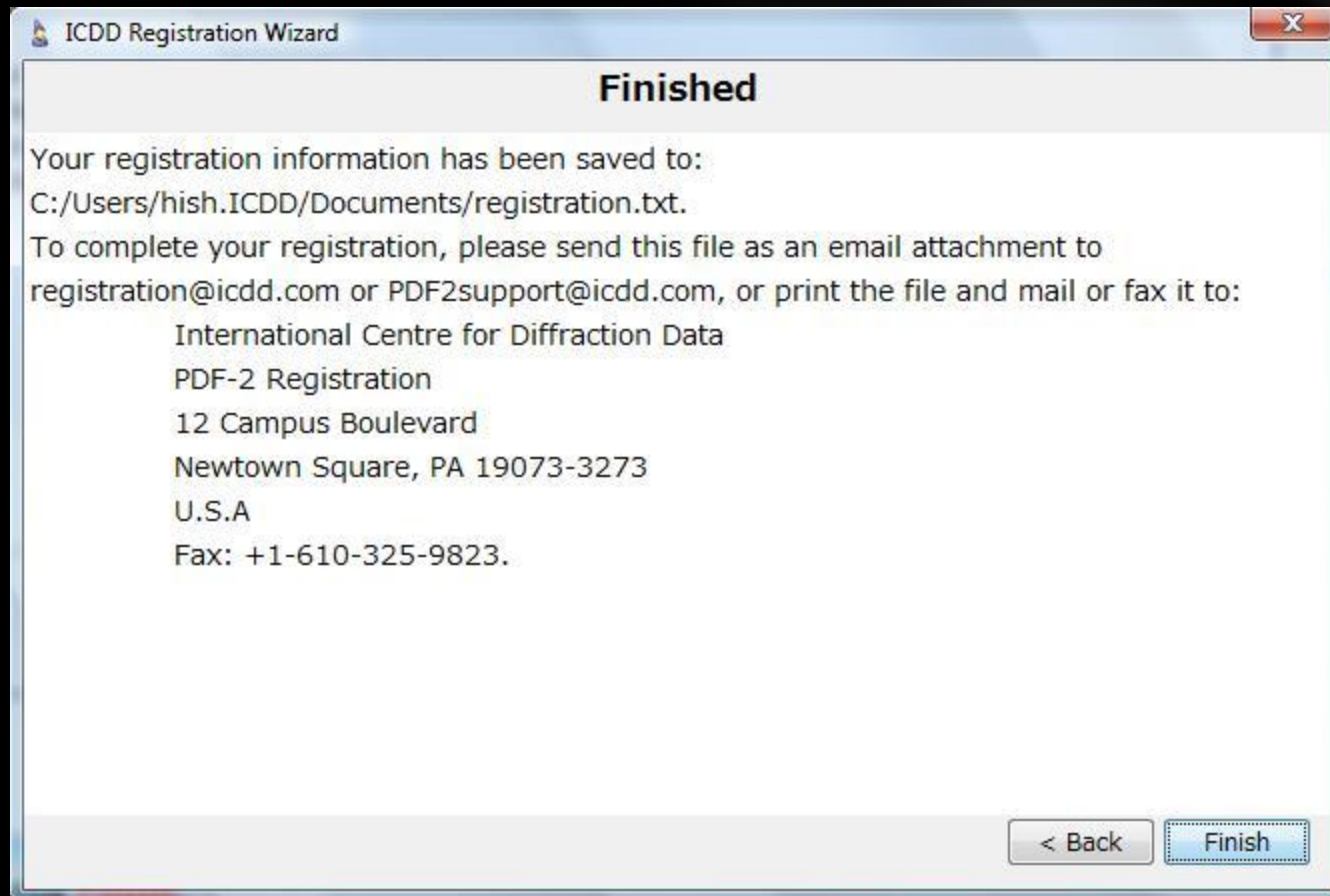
ICDD Registration Wizard

Finished

Your registration information has been saved to:
C:/Users/hish.ICDD/Documents/registration.txt.
To complete your registration, please send this file as an email attachment to registration@icdd.com or PDF2support@icdd.com, or print the file and mail or fax it to:

International Centre for Diffraction Data
PDF-2 Registration
12 Campus Boulevard
Newtown Square, PA 19073-3273
U.S.A
Fax: +1-610-325-9823.

< Back
Finish